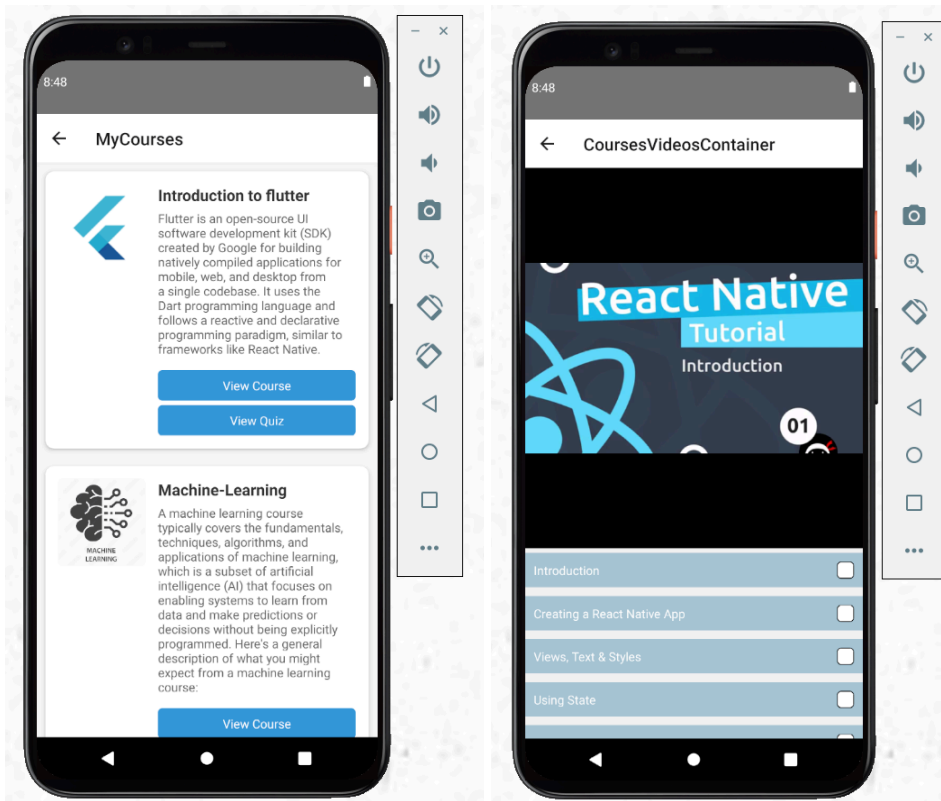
8:48

MyCourses

Introduction to flutter

Flutter is an open-source UI software development kit (SDK) created by Google for building natively compiled applications for mobile, web, and desktop from a single codebase. It uses the Dart programming language and follows a reactive and declarative programming paradigm, similar to frameworks like React Native.

View Course

View Quiz

MACHINE LEARNING

Machine-Learning

A machine learning course typically covers the fundamentals, techniques, algorithms, and applications of machine learning, which is a subset of artificial intelligence (AI) that focuses on enabling systems to learn from data and make predictions or decisions without being explicitly programmed. Here's a general description of what you might expect from a machine learning course:

View Course

8:48

CoursesVideosContainer

React Native

Tutorial

Introduction

01

Introduction

Creating a React Native App

Views, Text & Styles

Using State